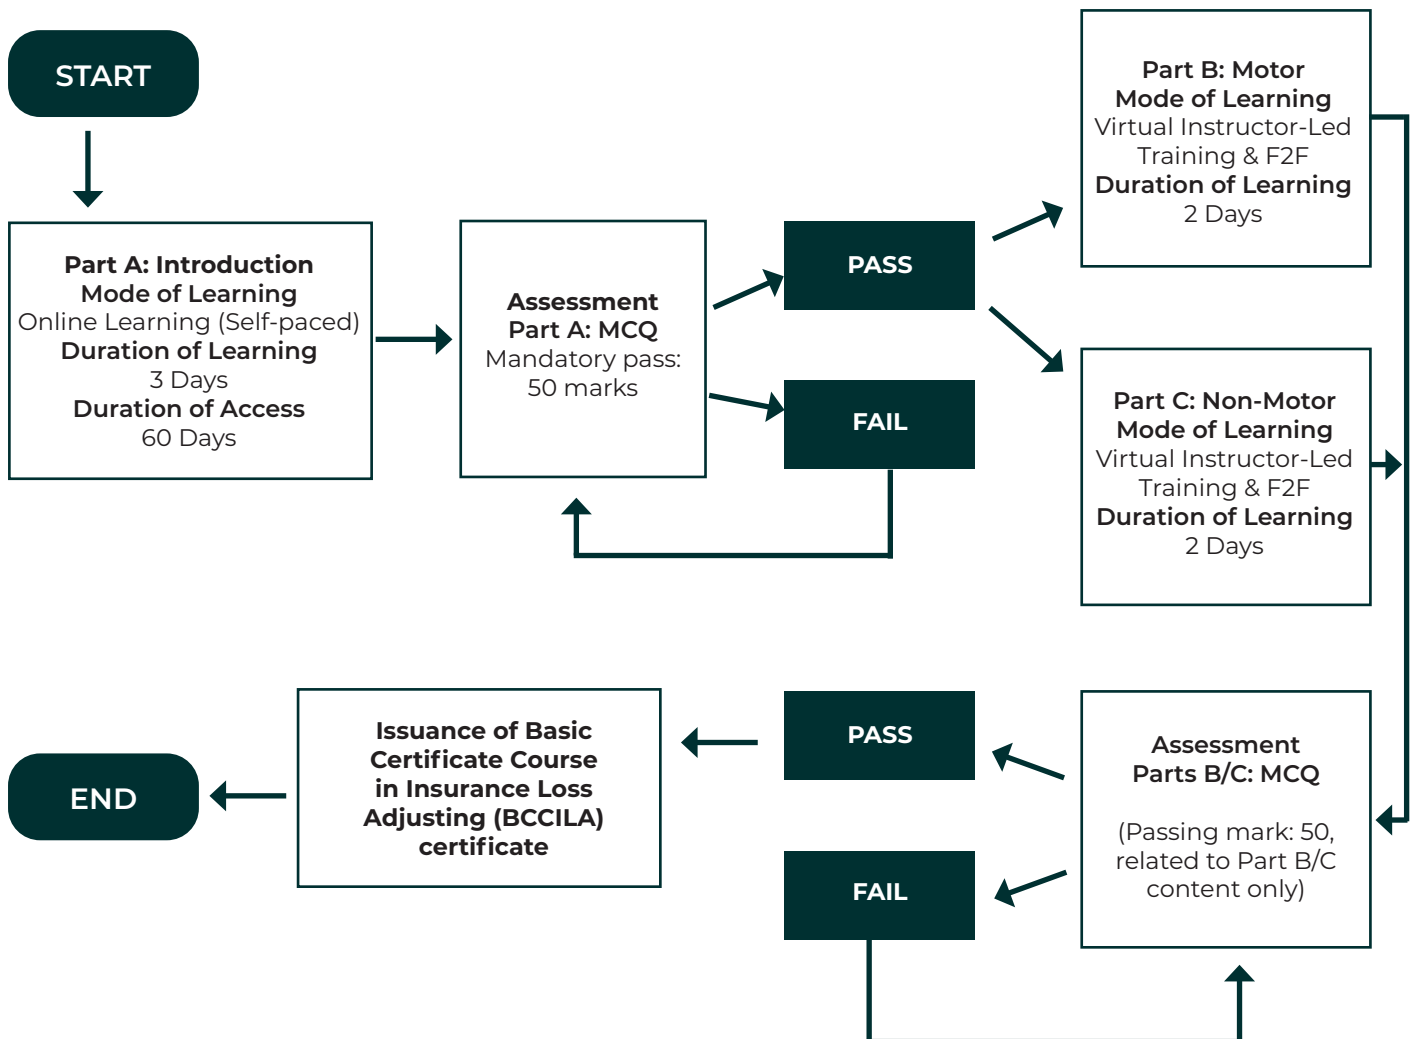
START

Part A: Introduction
Mode of Learning
Online Learning (Self-paced)
Duration of Learning
3 Days
Duration of Access
60 Days

Assessment
Part A: MCQ
Mandatory pass:
50 marks

PASS

FAIL

Part B: Motor
Mode of Learning
Virtual Instructor-Led Training & F2F
Duration of Learning
2 Days

Part C: Non-Motor
Mode of Learning
Virtual Instructor-Led Training & F2F
Duration of Learning
2 Days

Assessment
Parts B/C: MCQ

(Passing mark: 50, related to Part B/C content only)

PASS

FAIL

Issuance of Basic Certificate Course in Insurance Loss Adjusting (BCCILA) certificate

END